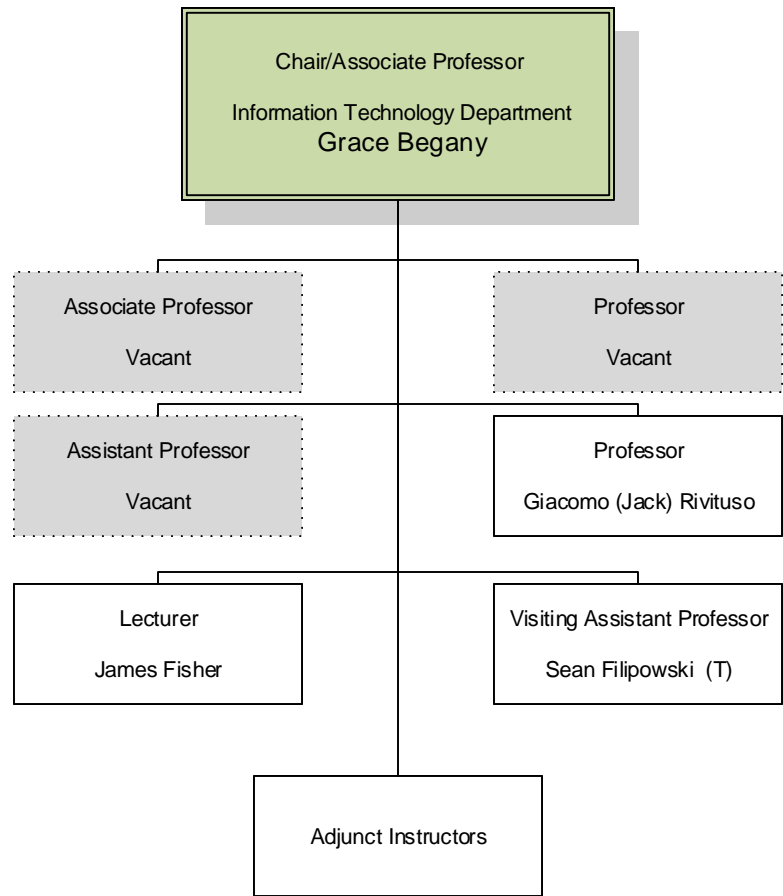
Chair/Associate Professor

Information Technology Department
Grace Begany

Associate Professor

Vacant

Professor

Vacant

Assistant Professor

Vacant

Professor

Giacomo (Jack) Rivituso

Lecturer

James Fisher

Visiting Assistant Professor

Sean Filipowski (T)

Adjunct Instructors